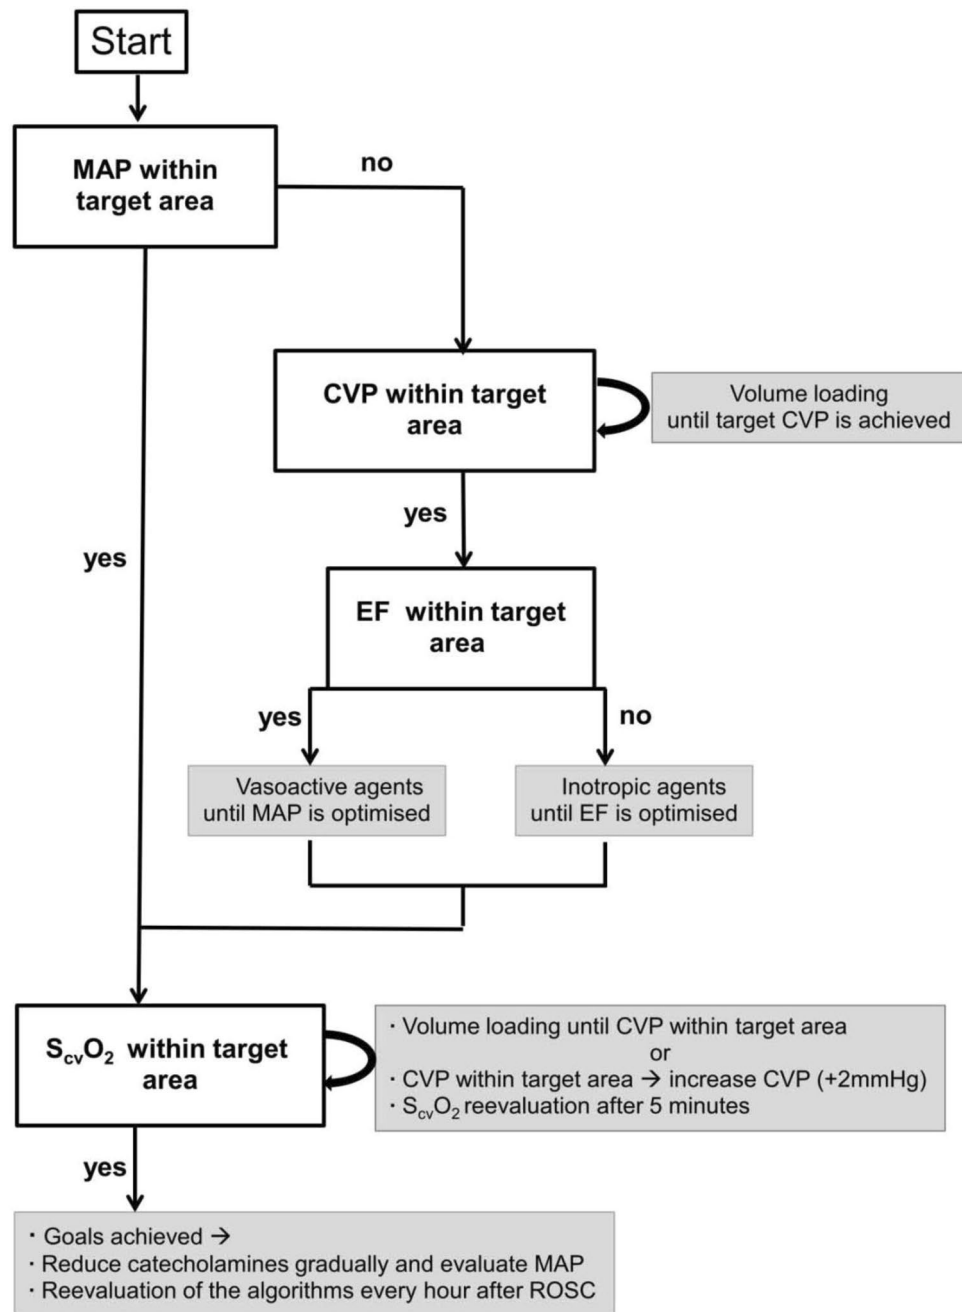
Start

MAP within target area

no

CVP within target area

Volume loading until target CVP is achieved

yes

yes

EF within target area

yes

no

Vasoactive agents until MAP is optimised

Inotropic agents until EF is optimised

$S_{cv}O_2$ within target area

· Volume loading until CVP within target area
or
· CVP within target area → increase CVP (+2mmHg)
· $S_{cv}O_2$ reevaluation after 5 minutes

yes

· Goals achieved →
· Reduce catecholamines gradually and evaluate MAP
· Reevaluation of the algorithms every hour after ROSC